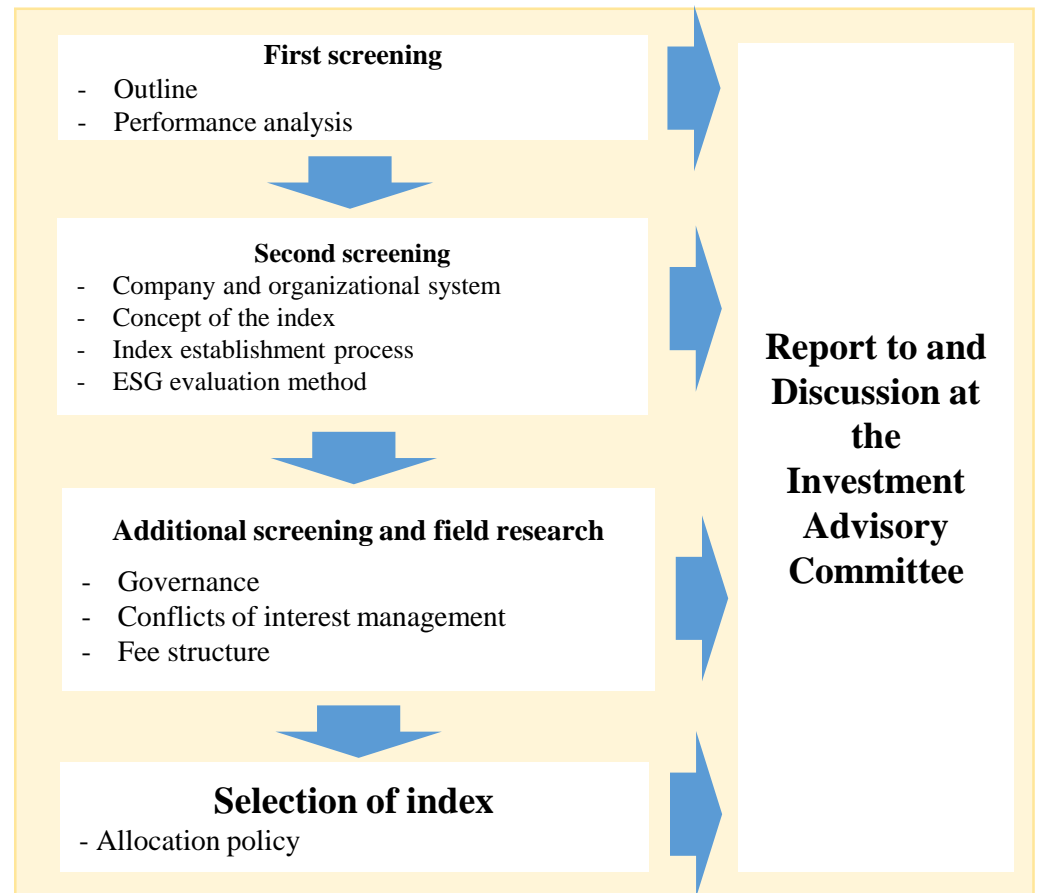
First screening
- Outline
- Performance analysis

Second screening
- Company and organizational system
- Concept of the index
- Index establishment process
- ESG evaluation method

Additional screening and field research
- Governance
- Conflicts of interest management
- Fee structure

Selection of index
- Allocation policy

Report to and Discussion at the Investment Advisory Committee